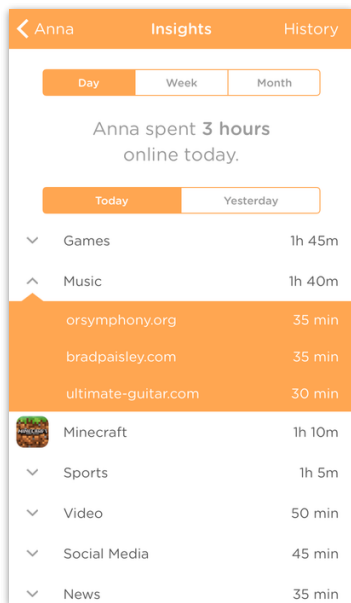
Anna Insights History

Day Week Month

Anna spent **3 hours** online today.

Today Yesterday

Games 1h 45m

Music 1h 40m

orsymphony.org 35 min

bradpaisley.com 35 min

ultimate-guitar.com 30 min

Minecraft 1h 10m

Sports 1h 5m

Video 50 min

Social Media 45 min

News 35 min